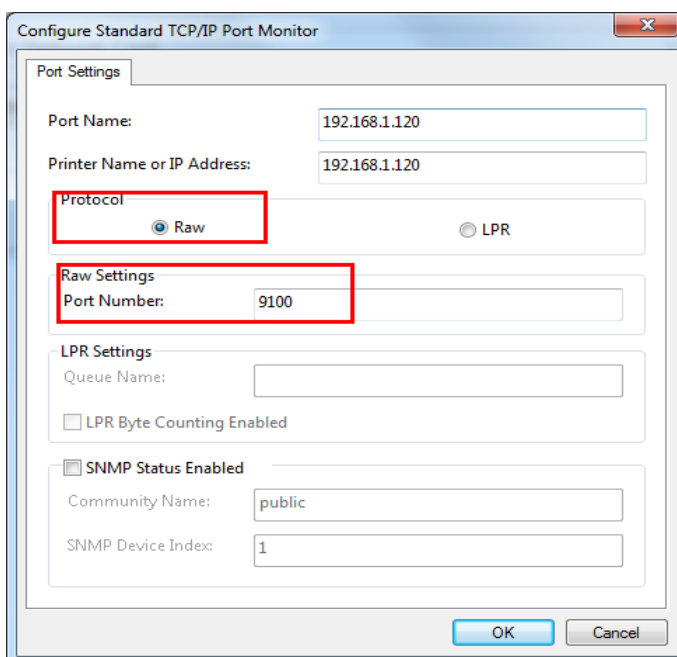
Configure Standard TCP/IP Port Monitor

Port Settings

Port Name: 192.168.1.120

Printer Name or IP Address: 192.168.1.120

Protocol

Raw

LPR

Raw Settings

Port Number: 9100

LPR Settings

Queue Name:

LPR Byte Counting Enabled

SNMP Status Enabled

Community Name: public

SNMP Device Index: 1

OK

Cancel